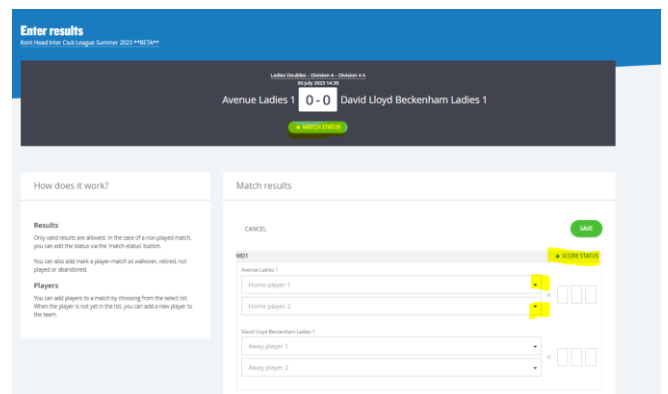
Enter results
Kent Head Inter Club League Summer 2023 **BETA**

Ladies Doubles – Division 4 – Division 4.5
30 July 2023 14:30
Avenue Ladies 1 0 - 0 David Lloyd Beckenham Ladies 1
+ MATCH STATUS

How does it work?

Results
Only valid results are allowed. In the case of a non-played match, you can edit the status via the 'match-status' button.

You can also add mark a player-match as walkover, retired, not played or abandoned.

Players
You can add players to a match by choosing from the select list. When the player is not yet in the list, you can add a new player to the team.

Match results

CANCEL

SAVE

WD1

+ SCORE STATUS

Avenue Ladies 1

Home player 1

Home player 2

David Lloyd Beckenham Ladies 1

Away player 1

Away player 2